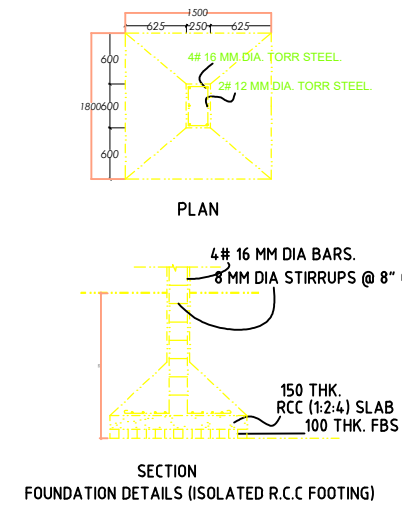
1500
625
250
625
600
1800600
600
4# 16 MM DIA. TORR STEEL.
2# 12 MM DIA. TORR STEEL.

PLAN

4# 16 MM DIA BARS.
8 MM DIA STIRRUPS @ 8" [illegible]

150 THK.
RCC (1:2:4) SLAB
100 THK. FBS

SECTION
FOUNDATION DETAILS (ISOLATED R.C.C FOOTING)